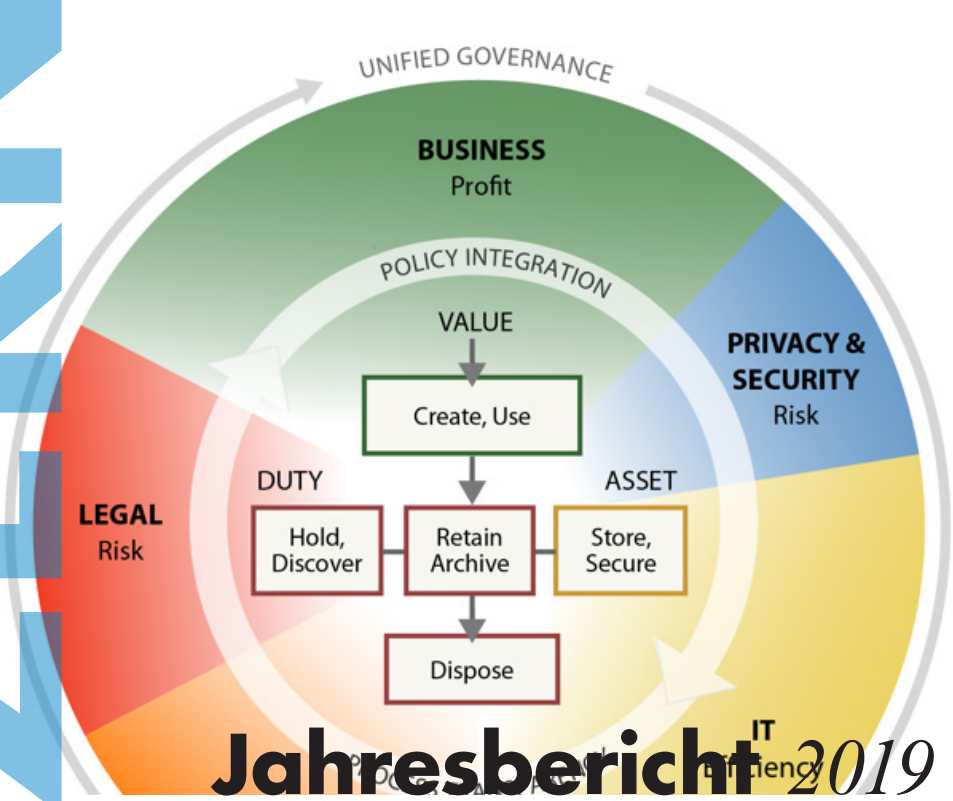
UNIFIED GOVERNANCE

BUSINESS
Profit

POLICY INTEGRATION

VALUE

PRIVACY & SECURITY
Risk

Create, Use

DUTY

ASSET

LEGAL
Risk

Hold, Discover

Retain Archive

Store, Secure

Dispose

IT
Efficiency

Jahresbericht 2019